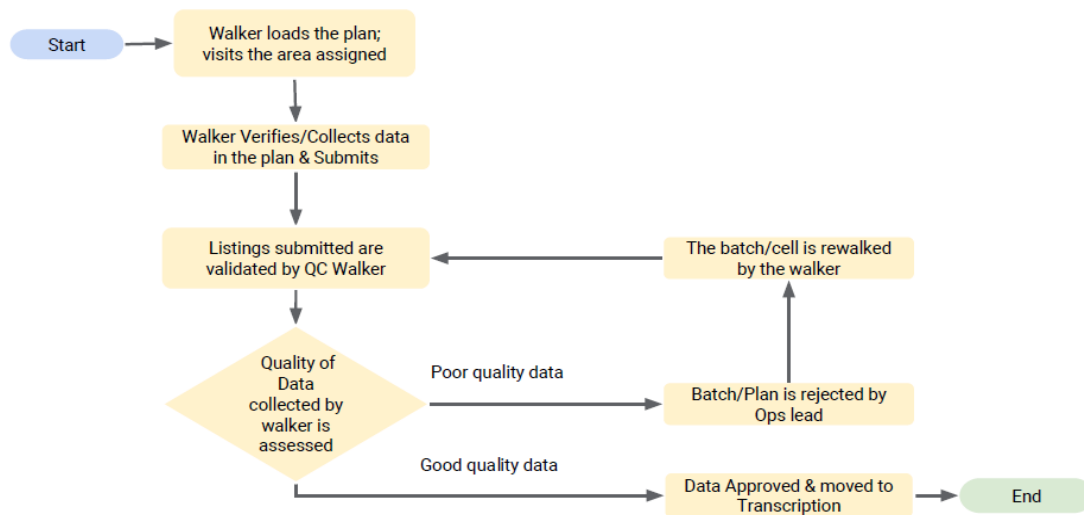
Start

Walker loads the plan; visits the area assigned

Walker Verifies/Collects data in the plan & Submits

Listings submitted are validated by QC Walker

The batch/cell is rewalked by the walker

Quality of Data collected by walker is assessed

Poor quality data

Batch/Plan is rejected by Ops lead

Good quality data

Data Approved & moved to Transcription

End